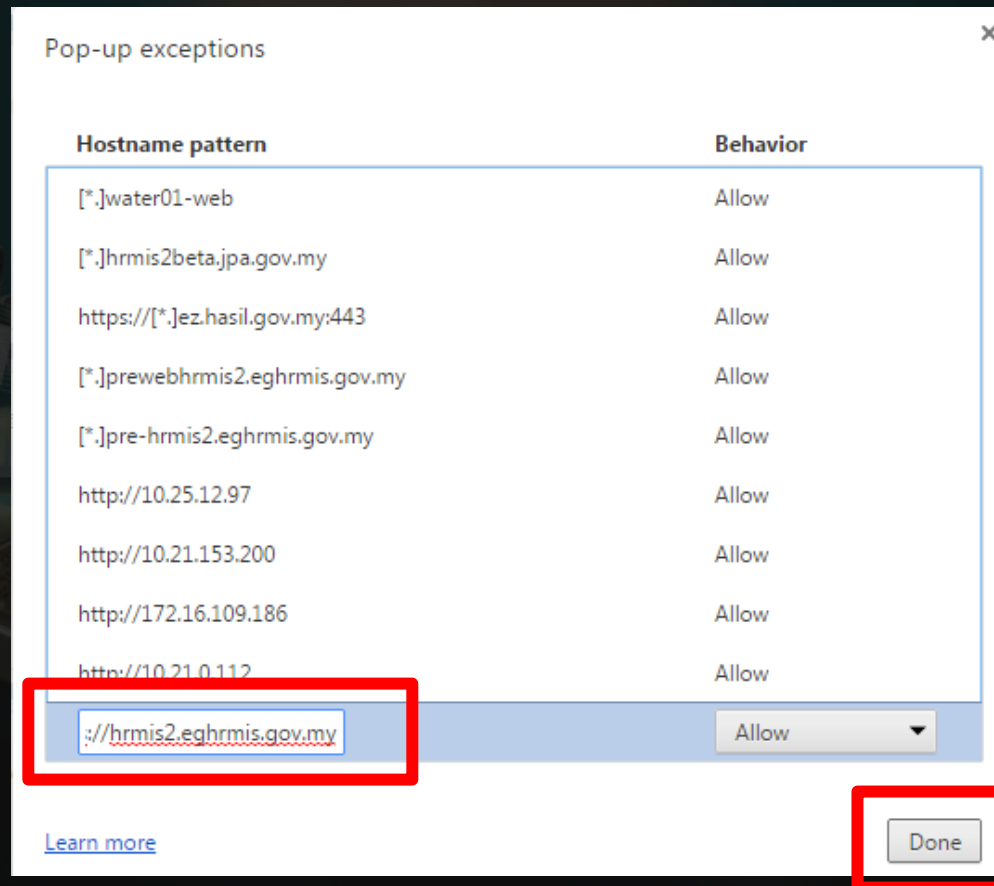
Pop-up exceptions

×

| Hostname pattern | Behavior |
|---|---|
| [*.]water01-web | Allow |
| [*.]hrmis2beta.jpa.gov.my | Allow |
| https://[*.]ez.hasil.gov.my:443 | Allow |
| [*.]prewebhrmis2.eghrmis.gov.my | Allow |
| [*.]pre-hrmis2.eghrmis.gov.my | Allow |
| http://10.25.12.97 | Allow |
| http://10.21.153.200 | Allow |
| http://172.16.109.186 | Allow |
| http://10.21.0.112 | Allow |
| ://hrmis2.eghrmis.gov.my | Allow |

Learn more

Done